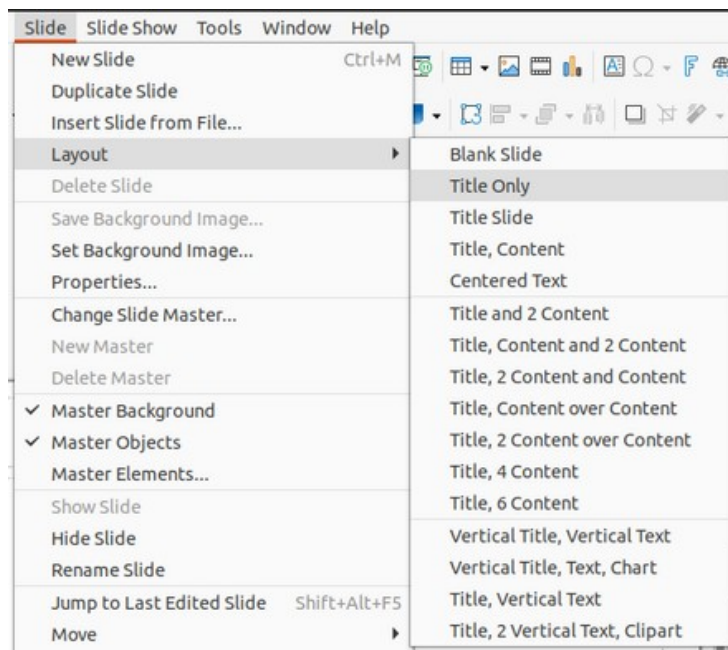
Slide Slide Show Tools Window Help

New Slide Ctrl+M
Duplicate Slide
Insert Slide from File...
Layout
Delete Slide
Save Background Image...
Set Background Image...
Properties...
Change Slide Master...
New Master
Delete Master
✓ Master Background
✓ Master Objects
Master Elements...
Show Slide
Hide Slide
Rename Slide
Jump to Last Edited Slide Shift+Alt+F5
Move

Blank Slide
Title Only
Title Slide
Title, Content
Centered Text
Title and 2 Content
Title, Content and 2 Content
Title, 2 Content and Content
Title, Content over Content
Title, 2 Content over Content
Title, 4 Content
Title, 6 Content
Vertical Title, Vertical Text
Vertical Title, Text, Chart
Title, Vertical Text
Title, 2 Vertical Text, Clipart